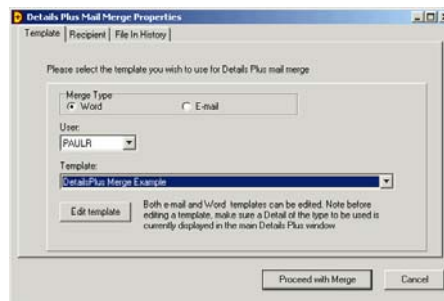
Details Plus Mail Merge Properties

Template | Recipient | File In History

Please select the template you wish to use for Details Plus mail merge

Merge Type
Word
E-mail

User:
PAULR

Template:
DetailsPlus Merge Example

Edit template

Both e-mail and Word templates can be edited. Note before editing a template, make sure a Detail of the type to be used is currently displayed in the main Details Plus window

Proceed with Merge

Cancel